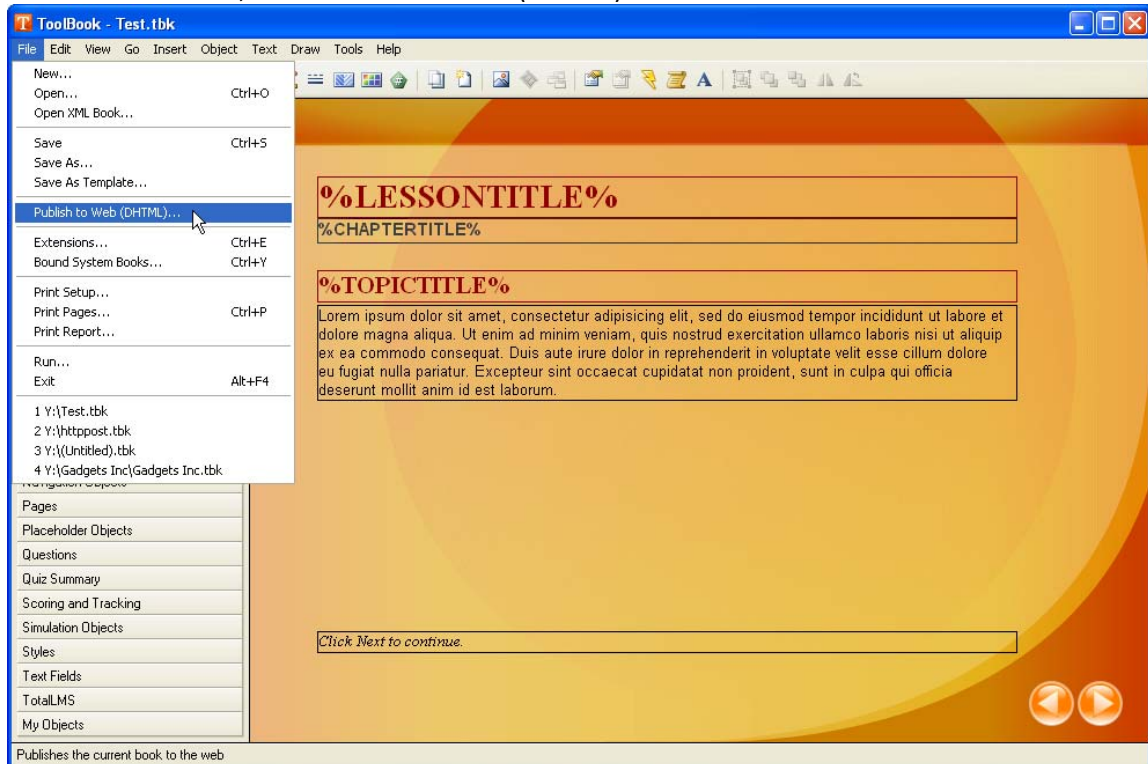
ToolBook - Test.tbk

File Edit View Go Insert Object Text Draw Tools Help

New...
Open... Ctrl+O
Open XML Book...
Save Ctrl+S
Save As...
Save As Template...
Publish to Web (DHTML)...
Extensions... Ctrl+E
Bound System Books... Ctrl+Y
Print Setup...
Print Pages... Ctrl+P
Print Report...
Run...
Exit Alt+F4
1 Y:\Test.tbk
2 Y:\httppost.tbk
3 Y:\(Untitled).tbk
4 Y:\Gadgets Inc\Gadgets Inc.tbk

Pages
Placeholder Objects
Questions
Quiz Summary
Scoring and Tracking
Simulation Objects
Styles
Text Fields
TotalLMS
My Objects

%LESSONTITLE%
%CHAPTERTITLE%

%TOPICTITLE%
Lorem ipsum dolor sit amet, consectetur adipisicing elit, sed do eiusmod tempor incididunt ut labore et dolore magna aliqua. Ut enim ad minim veniam, quis nostrud exercitation ullamco laboris nisi ut aliquip ex ea commodo consequat. Duis aute irure dolor in reprehenderit in voluptate velit esse cillum dolore eu fugiat nulla pariatur. Excepteur sint occaecat cupidatat non proident, sunt in culpa qui officia deserunt mollit anim id est laborum.

Click Next to continue.

Publishes the current book to the web